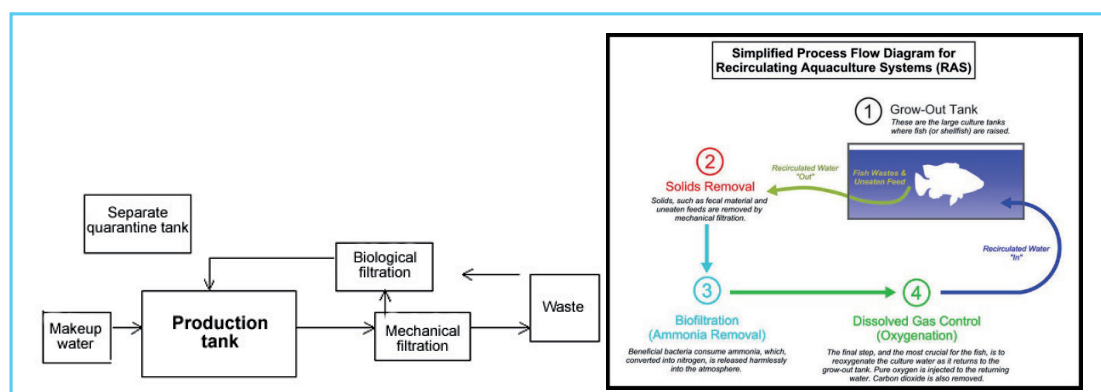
Separate quarantine tank

Biological filtration

Makeup water

Production tank

Mechanical filtration

Waste

Simplified Process Flow Diagram for Recirculating Aquaculture Systems (RAS)

1 Grow-Out Tank

These are the large culture tanks where fish (or shellfish) are raised.

Recirculated Water "Out"

Fish Wastes & Uneaten Feed

2 Solids Removal

Solids, such as fecal material and uneaten feeds are removed by mechanical filtration.

Recirculated Water "In"

3 Biofiltration (Ammonia Removal)

Beneficial bacteria consume ammonia, which, converted into nitrogen, is released harmlessly into the atmosphere.

4 Dissolved Gas Control (Oxygenation)

The final step, and the most crucial for the fish, is to reoxygenate the culture water as it returns to the grow-out tank. Pure oxygen is injected to the returning water. Carbon dioxide is also removed.